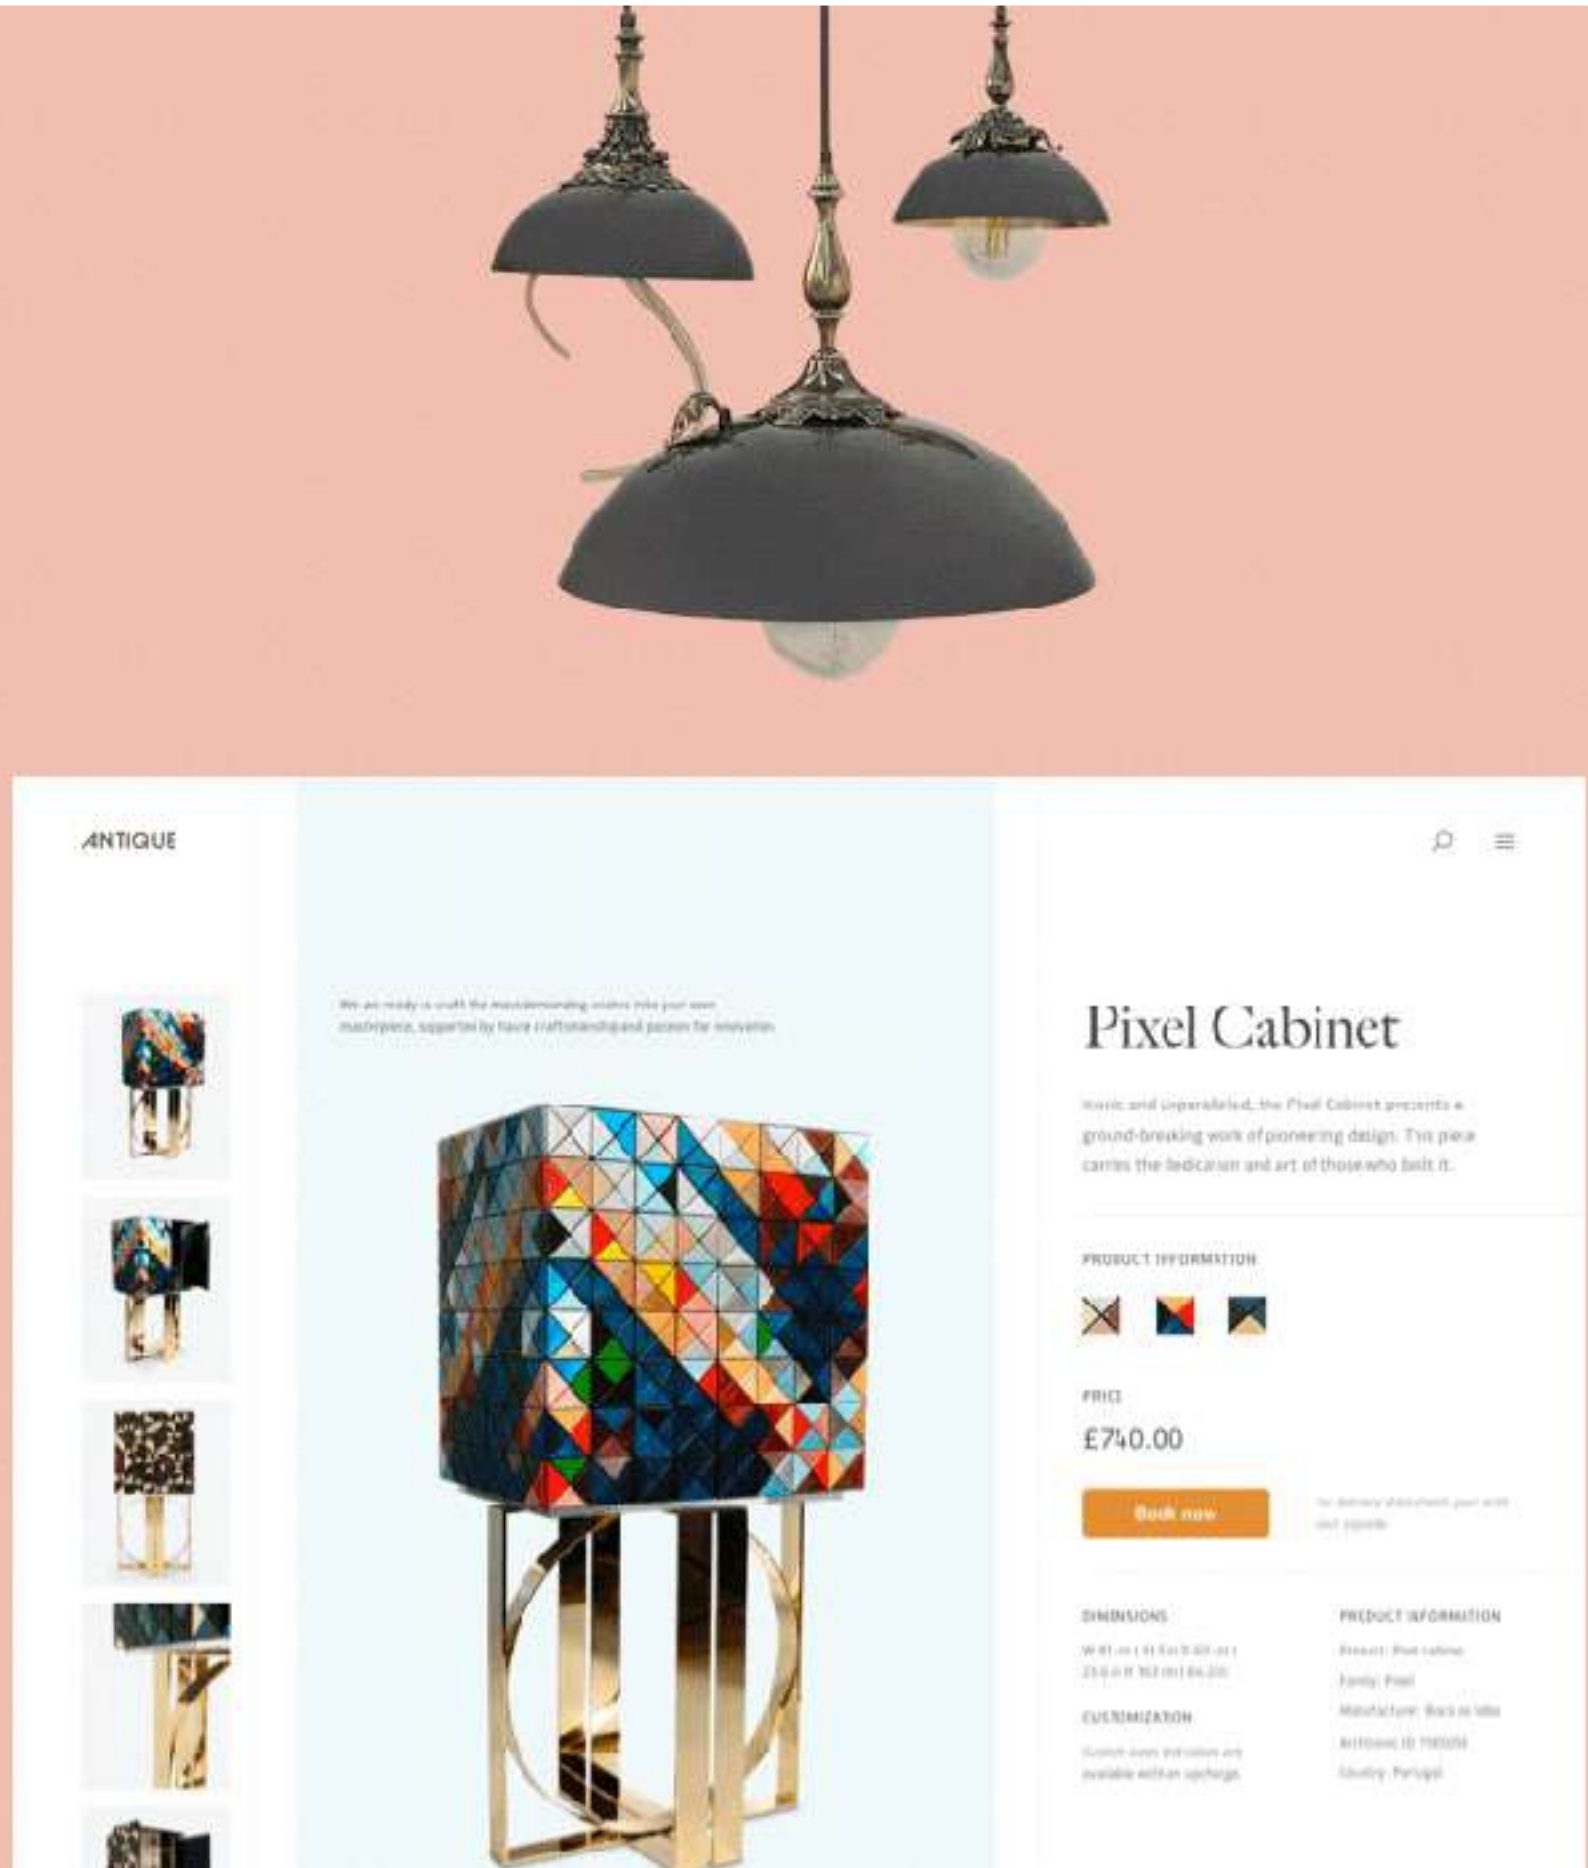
ANTIQUE

We are ready to craft the mastermind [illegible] into your own masterpiece, supported by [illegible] craftsmanship and passion for innovation.

Pixel Cabinet

Iconic and unparalleled, the Pixel Cabinet presents a ground-breaking work of pioneering design. This piece carries the dedication and art of those who built it.

PRODUCT INFORMATION

PRICE

£740.00

Book now

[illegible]

DIMENSIONS

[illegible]

CUSTOMIZATION

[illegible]

PRODUCT INFORMATION

Product: Pixel cabinet
Family: Pixel
Manufacturer: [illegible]
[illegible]
Country: Portugal